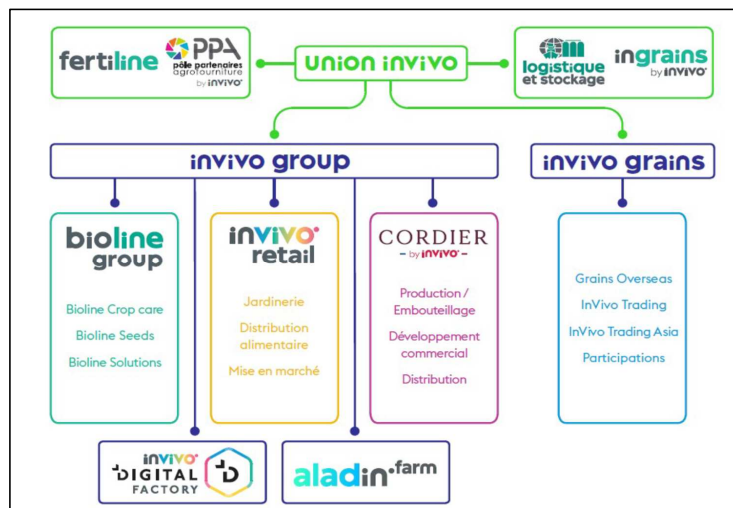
fertiline

PPA
pôle partenaires agrofourniture
by invivo

union invivo

logistique et stockage

ingrains
by invivo

invivo group

invivo grains

bioline group

Bioline Crop care
Bioline Seeds
Bioline Solutions

invivo retail

Jardinerie
Distribution alimentaire
Mise en marché

CORDIER
– by invivo –

Production / Embouteillage
Développement commercial
Distribution

Grains Overseas
InVivo Trading
InVivo Trading Asia
Participations

invivo DIGITAL FACTORY

aladin.farm